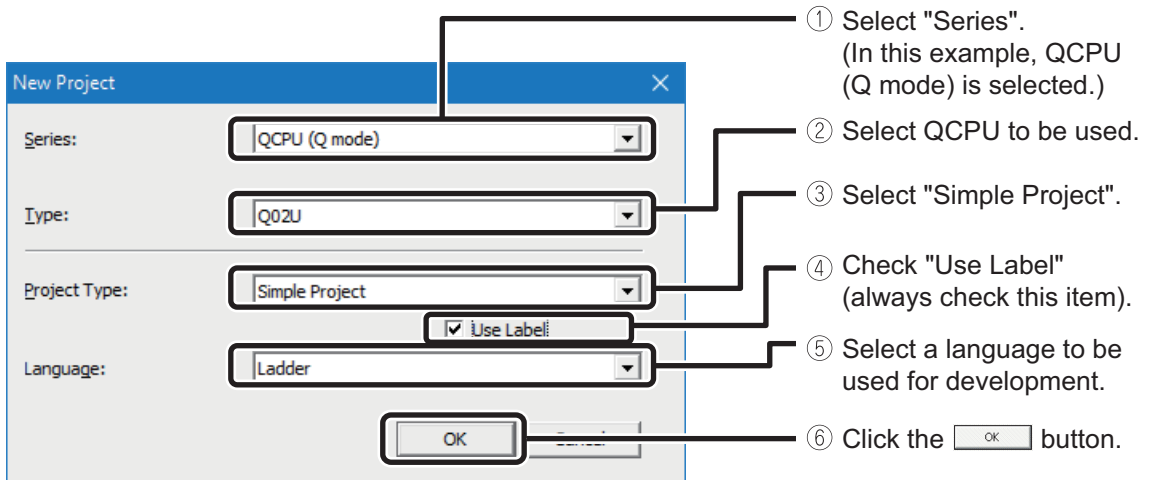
New Project

Series: QCPU (Q mode)

Type: Q02U

Project Type: Simple Project

Use Label

Language: Ladder

OK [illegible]

① Select "Series". (In this example, QCPU (Q mode) is selected.)

② Select QCPU to be used.

③ Select "Simple Project".

④ Check "Use Label" (always check this item).

⑤ Select a language to be used for development.

⑥ Click the OK button.